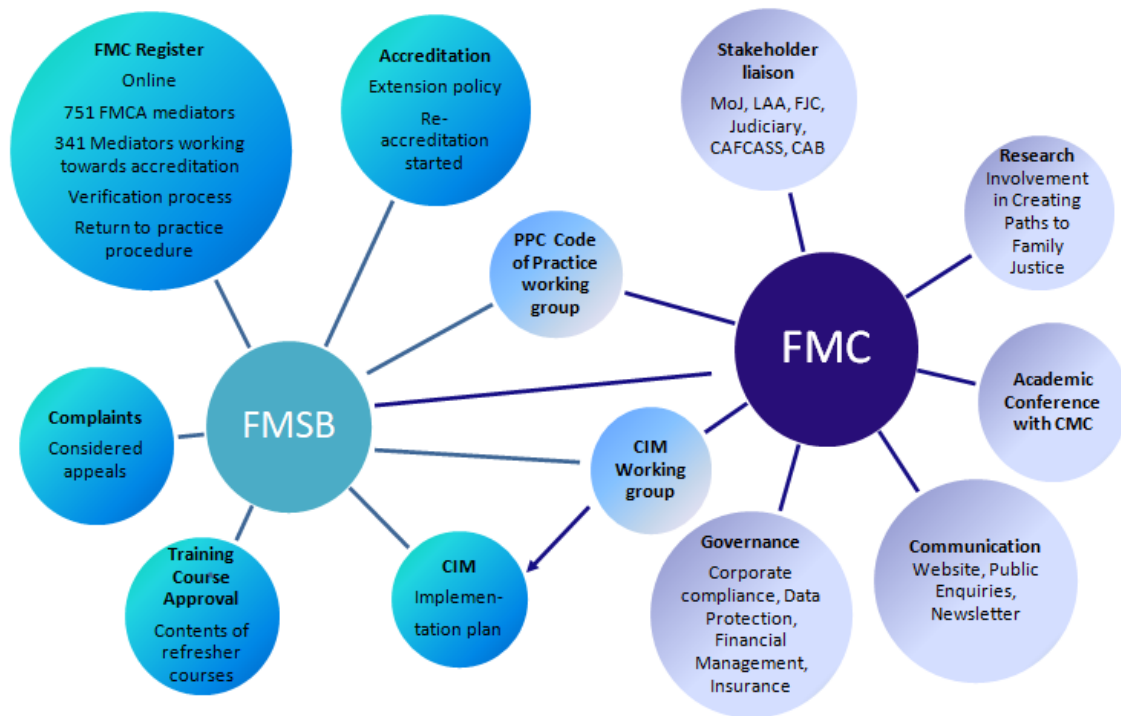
FMC Register
Online
751 FMCA mediators
341 Mediators working towards accreditation
Verification process
Return to practice procedure

Accreditation
Extension policy
Re-accreditation started

Stakeholder liaison
MoJ, LAA, FJC, Judiciary, CAFCASS, CAB

Research
Involvement in Creating Paths to Family Justice

PPC Code of Practice working group

FMC

FMSB

Academic Conference with CMC

Complaints
Considered appeals

CIM Working group

Training Course Approval
Contents of refresher courses

CIM
Implementation plan

Governance
Corporate compliance, Data Protection, Financial Management, Insurance

Communication
Website, Public Enquiries, Newsletter